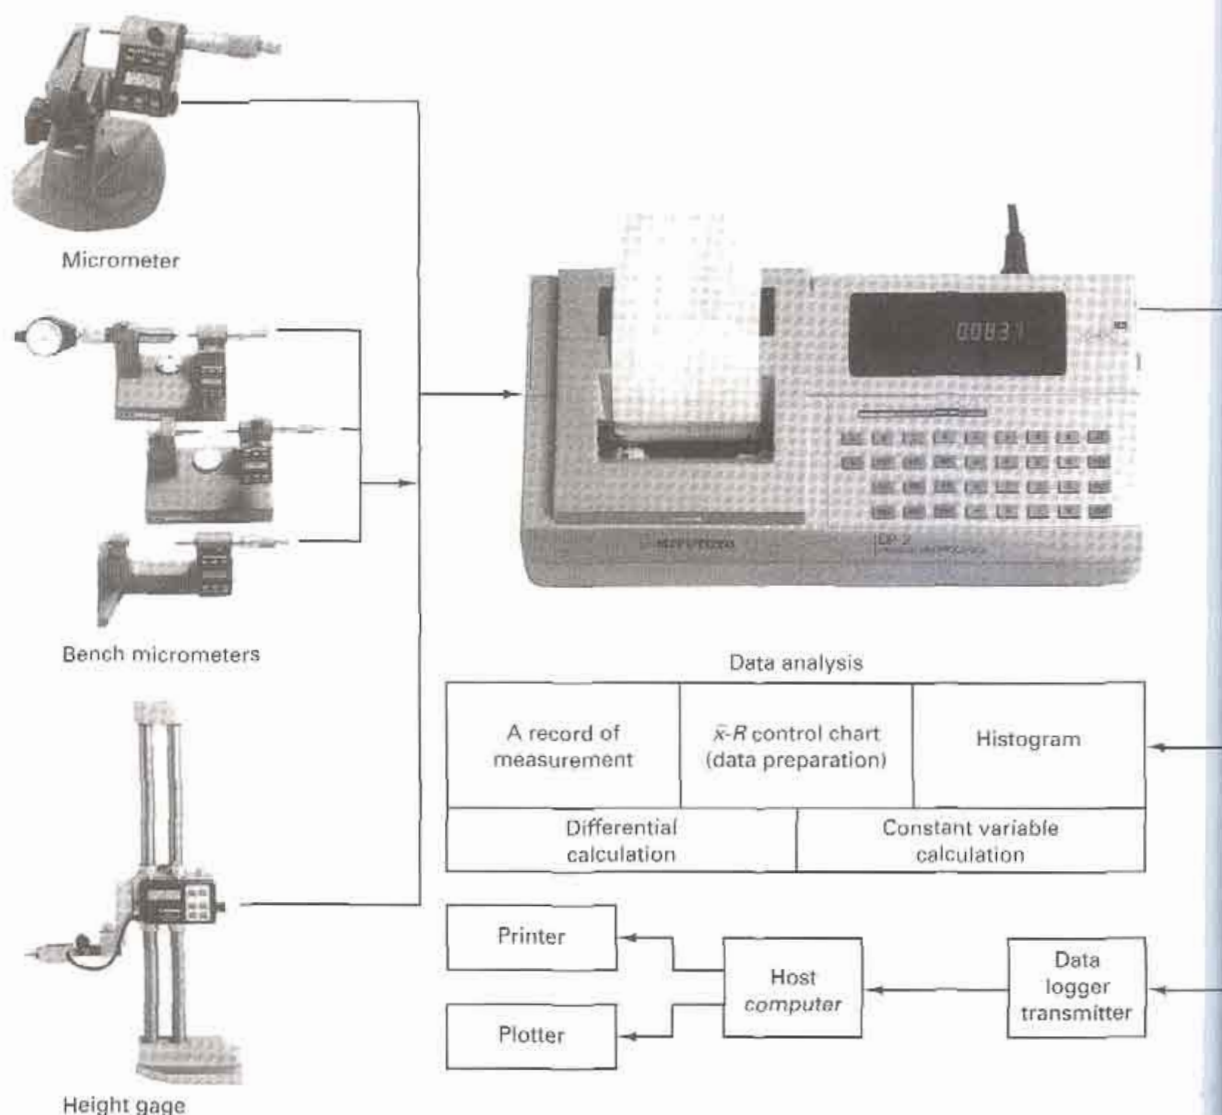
Micrometer

Bench micrometers

Height gage

00831

Mitutoyo

DP-2

Data analysis

| A record of measurement | $\bar{x}$-$R$ control chart (data preparation) | Histogram |
|---|---|---|
| Differential calculation | Constant variable calculation | |

Printer

Plotter

Host computer

Data logger transmitter